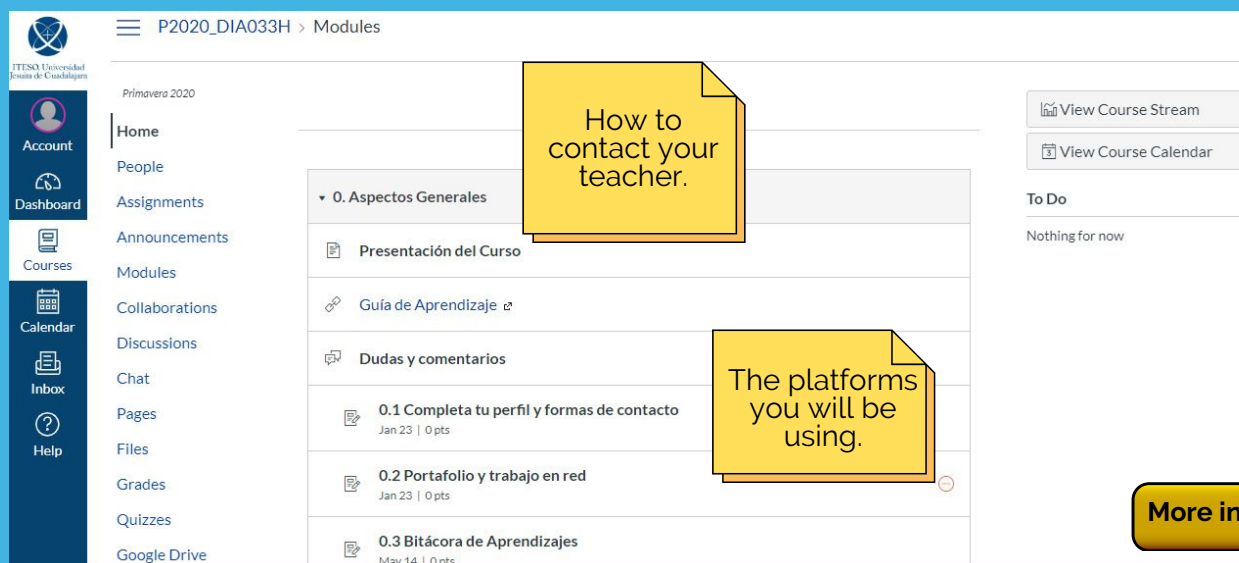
ITESO, Universidad Jesuita de Guadalajara

P2020_DIA033H > Modules

Account
Dashboard
Courses
Calendar
Inbox
Help

Primavera 2020
Home
People
Assignments
Announcements
Modules
Collaborations
Discussions
Chat
Pages
Files
Grades
Quizzes
Google Drive

How to contact your teacher.

0. Aspectos Generales
Presentación del Curso
Guía de Aprendizaje
Dudas y comentarios
0.1 Completa tu perfil y formas de contacto
Jan 23 | 0 pts
0.2 Portafolio y trabajo en red
Jan 23 | 0 pts
0.3 Bitácora de Aprendizajes
May 14 | 0 pts

The platforms you will be using.

View Course Stream
View Course Calendar
To Do
Nothing for now

More in